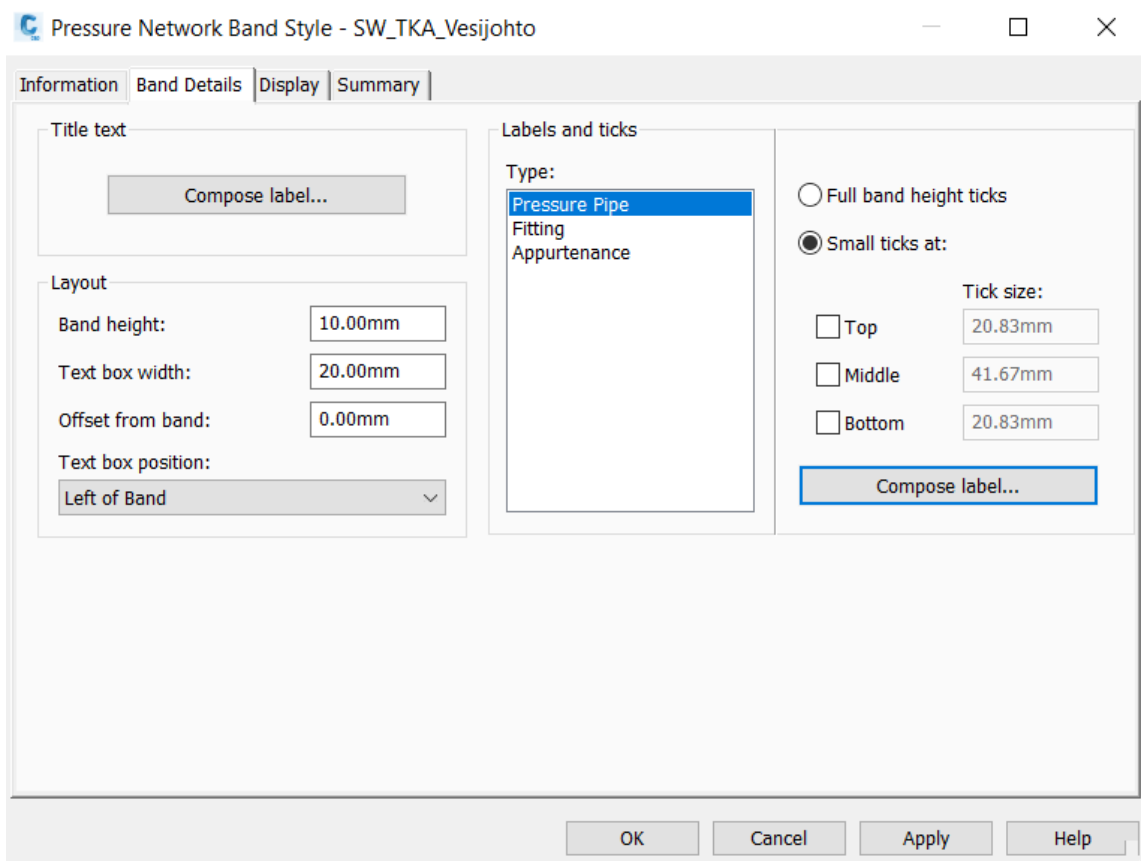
Pressure Network Band Style - SW_TKA_Vesijohto

Information | Band Details | Display | Summary

Title text

Compose label...

Layout

Band height: 10.00mm

Text box width: 20.00mm

Offset from band: 0.00mm

Text box position:

Left of Band

Labels and ticks

Type:

Pressure Pipe
Fitting
Appurtenance

Full band height ticks

Small ticks at:

Tick size:

Top 20.83mm

Middle 41.67mm

Bottom 20.83mm

Compose label...

OK | Cancel | Apply | Help